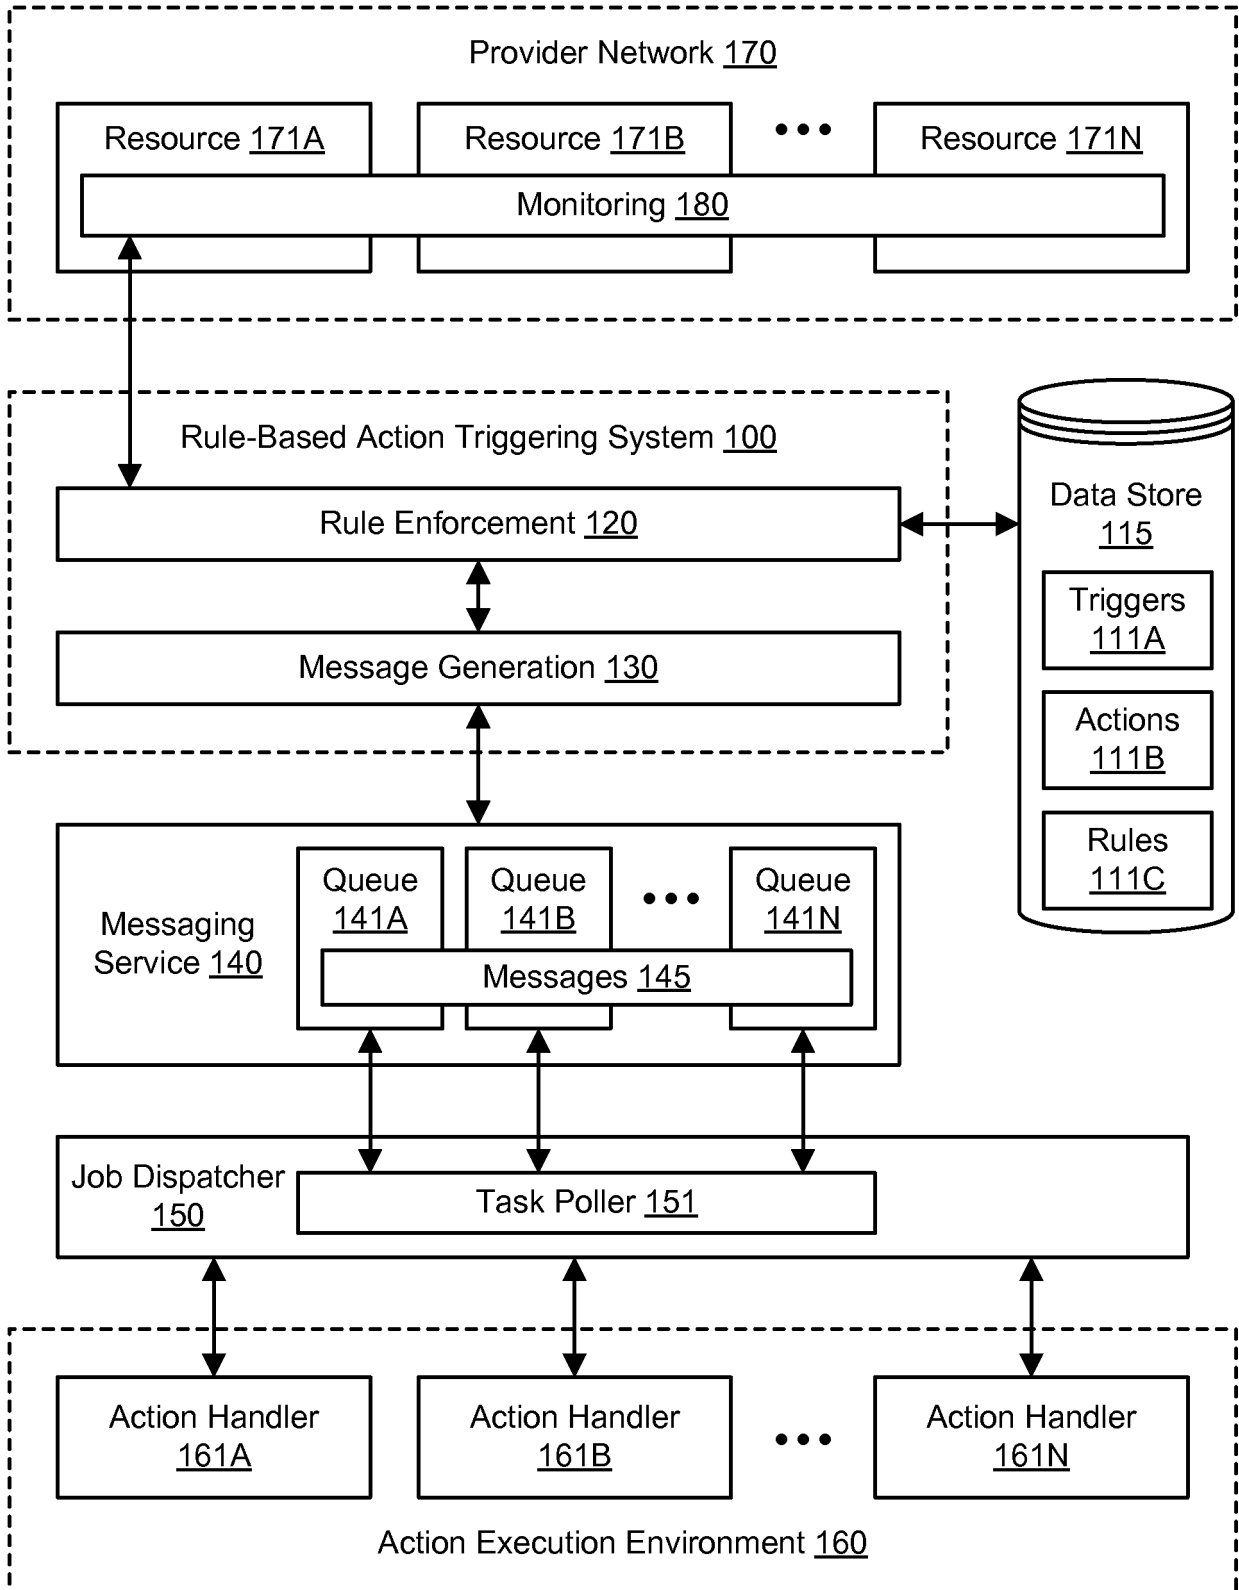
Provider Network 170

Resource 171A

Resource 171B

Resource 171N

Monitoring 180

Rule-Based Action Triggering System 100

Rule Enforcement 120

Message Generation 130

Data Store 115

Triggers 111A

Actions 111B

Rules 111C

Messaging Service 140

Queue 141A

Queue 141B

Queue 141N

Messages 145

Job Dispatcher 150

Task Poller 151

Action Handler 161A

Action Handler 161B

Action Handler 161N

Action Execution Environment 160